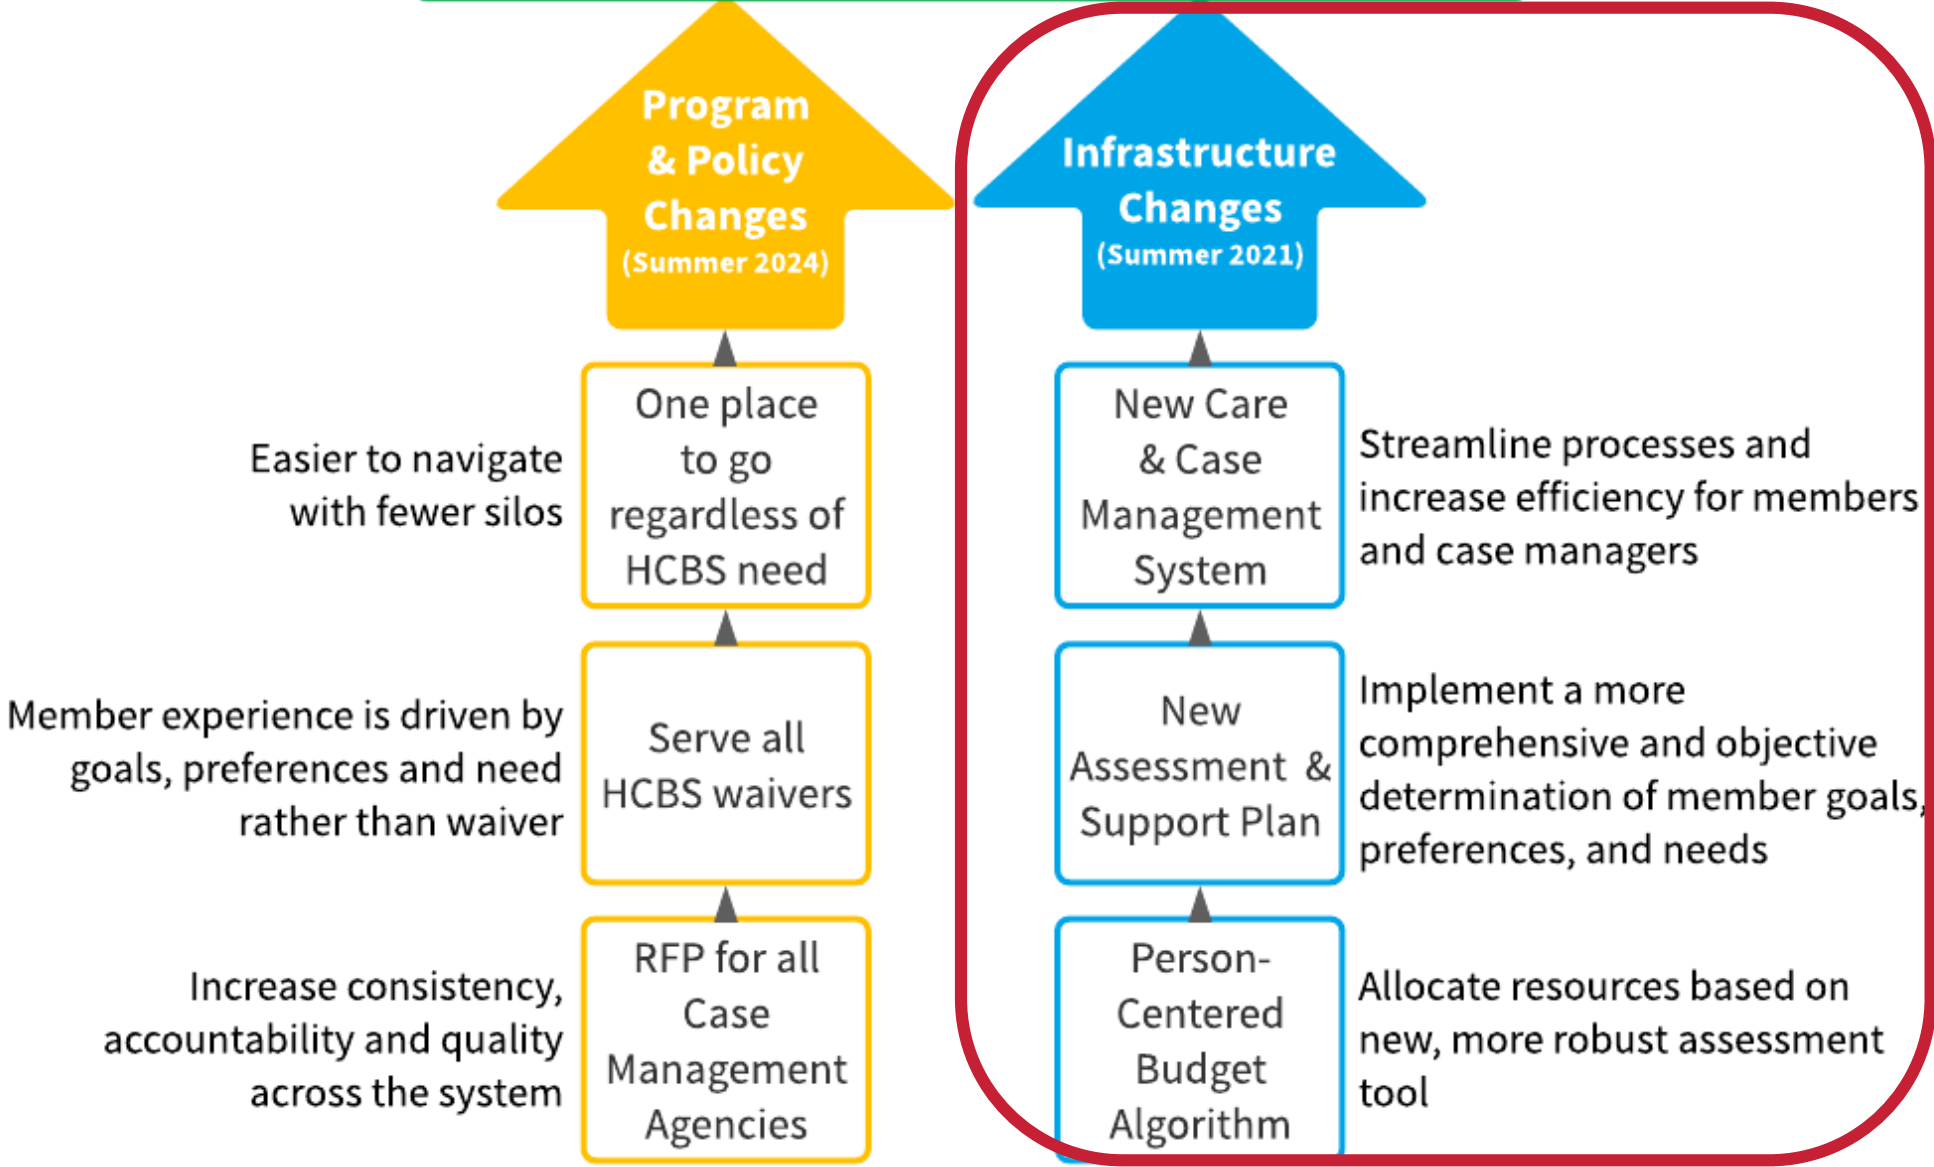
Program & Policy Changes (Summer 2024)

One place to go regardless of HCBS need

Easier to navigate with fewer silos

Serve all HCBS waivers

Member experience is driven by goals, preferences and need rather than waiver

RFP for all Case Management Agencies

Increase consistency, accountability and quality across the system

Infrastructure Changes (Summer 2021)

New Care & Case Management System

Streamline processes and increase efficiency for members and case managers

New Assessment & Support Plan

Implement a more comprehensive and objective determination of member goals, preferences, and needs

Person-Centered Budget Algorithm

Allocate resources based on new, more robust assessment tool